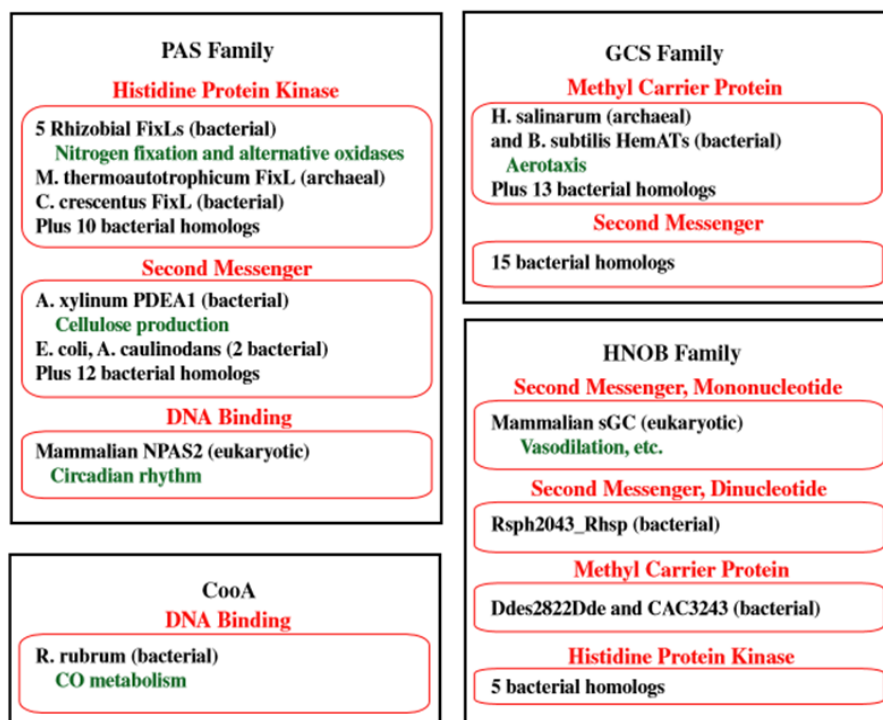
PAS Family

Histidine Protein Kinase

5 Rhizobial FixLs (bacterial)
Nitrogen fixation and alternative oxidases
M. thermoautotrophicum FixL (archaeal)
C. crescentus FixL (bacterial)
Plus 10 bacterial homologs

Second Messenger

A. xylinum PDEA1 (bacterial)
Cellulose production
E. coli, A. caulinodans (2 bacterial)
Plus 12 bacterial homologs

DNA Binding

Mammalian NPAS2 (eukaryotic)
Circadian rhythm

CooA
DNA Binding

R. rubrum (bacterial)
CO metabolism

GCS Family

Methyl Carrier Protein

H. salinarum (archaeal)
and B. subtilis HemATs (bacterial)
Aerotaxis
Plus 13 bacterial homologs

Second Messenger

15 bacterial homologs

HNOB Family

Second Messenger, Mononucleotide

Mammalian sGC (eukaryotic)
Vasodilation, etc.

Second Messenger, Dinucleotide

Rsph2043_Rhsp (bacterial)

Methyl Carrier Protein

Ddes2822Dde and CAC3243 (bacterial)

Histidine Protein Kinase

5 bacterial homologs